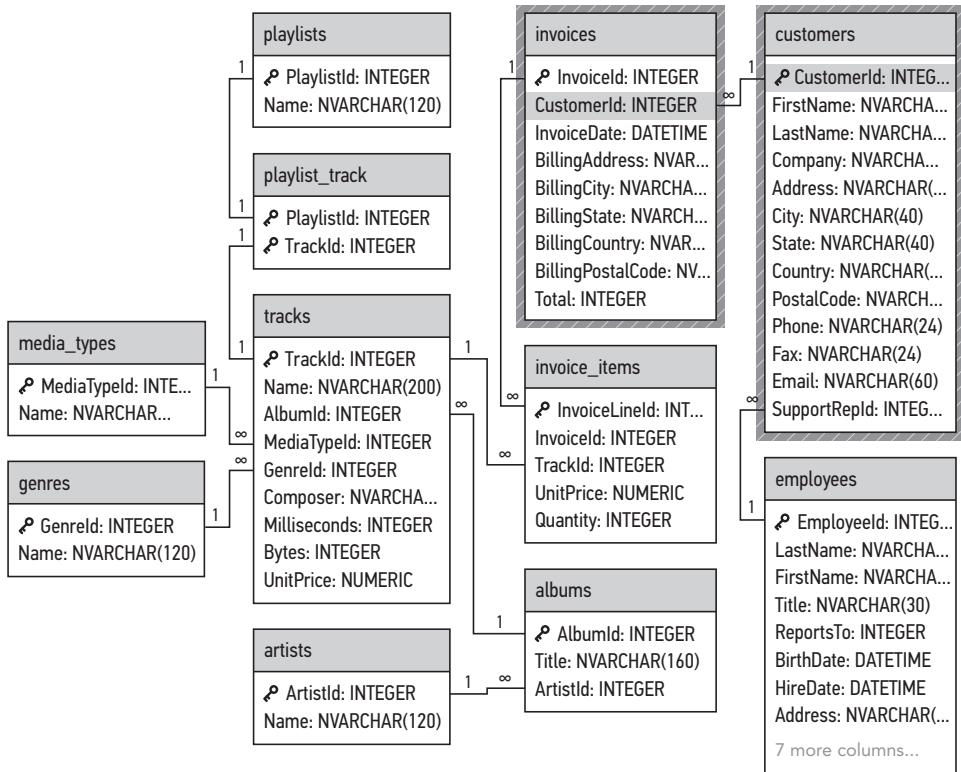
playlists
PlaylistId: INTEGER
Name: NVARCHAR(120)

playlist_track
PlaylistId: INTEGER
TrackId: INTEGER

tracks
TrackId: INTEGER
Name: NVARCHAR(200)
AlbumId: INTEGER
MediaTypeId: INTEGER
GenreId: INTEGER
Composer: NVARCHA...
Milliseconds: INTEGER
Bytes: INTEGER
UnitPrice: NUMERIC

media_types
MediaTypeId: INTE...
Name: NVARCHAR...

genres
GenreId: INTEGER
Name: NVARCHAR(120)

artists
ArtistId: INTEGER
Name: NVARCHAR(120)

invoices
InvoiceId: INTEGER
CustomerId: INTEGER
InvoiceDate: DATETIME
BillingAddress: NVAR...
BillingCity: NVARCHA...
BillingState: NVARCH...
BillingCountry: NVAR...
BillingPostalCode: NV...
Total: INTEGER

invoice_items
InvoiceLineId: INT...
InvoiceId: INTEGER
TrackId: INTEGER
UnitPrice: NUMERIC
Quantity: INTEGER

albums
AlbumId: INTEGER
Title: NVARCHAR(160)
ArtistId: INTEGER

customers
CustomerId: INTEG...
FirstName: NVARCHA...
LastName: NVARCHA...
Company: NVARCHA...
Address: NVARCHAR(...
City: NVARCHAR(40)
State: NVARCHAR(40)
Country: NVARCHAR(...
PostalCode: NVARCH...
Phone: NVARCHAR(24)
Fax: NVARCHAR(24)
Email: NVARCHAR(60)
SupportRepId: INTEG...

employees
EmployeeId: INTEG...
LastName: NVARCHA...
FirstName: NVARCHA...
Title: NVARCHAR(30)
ReportsTo: INTEGER
BirthDate: DATETIME
HireDate: DATETIME
Address: NVARCHAR(...
7 more columns...

1 1 1 1 1 1 1 1 1 1 1 1
∞ ∞ ∞ ∞ ∞ ∞ ∞ ∞